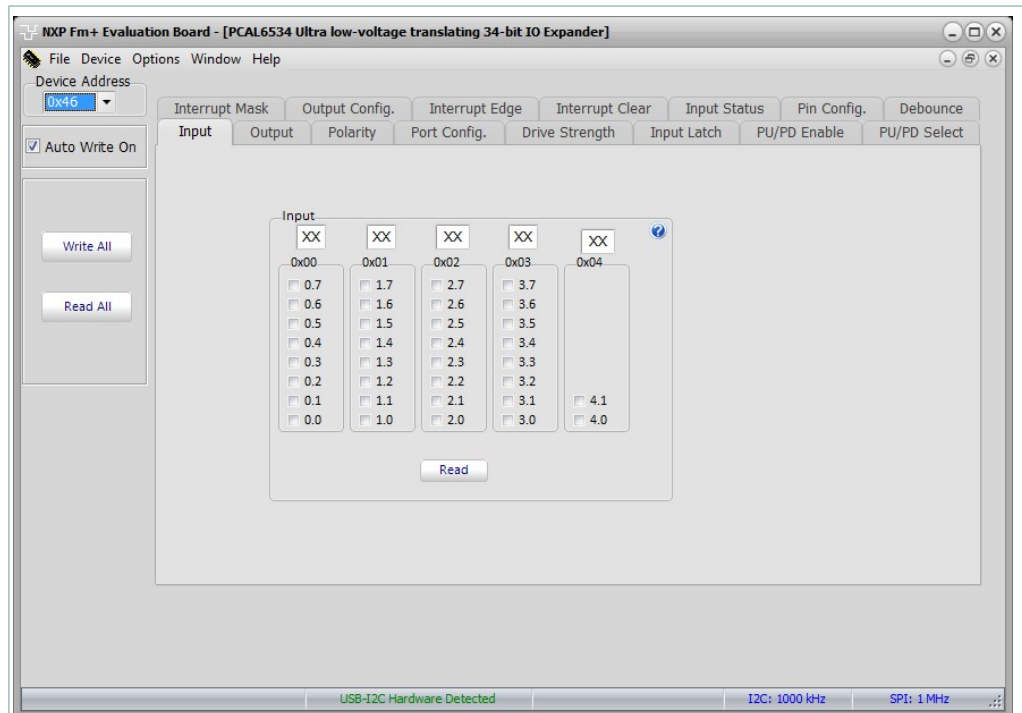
NXP Fm+ Evaluation Board - [PCAL6534 Ultra low-voltage translating 34-bit IO Expander]

File Device Options Window Help

Device Address
0x46

Auto Write On

Write All

Read All

Interrupt Mask | Output Config. | Interrupt Edge | Interrupt Clear | Input Status | Pin Config. | Debounce

Input | Output | Polarity | Port Config. | Drive Strength | Input Latch | PU/PD Enable | PU/PD Select

Input

XX XX XX XX XX

0x00 0x01 0x02 0x03 0x04

0.7 1.7 2.7 3.7
0.6 1.6 2.6 3.6
0.5 1.5 2.5 3.5
0.4 1.4 2.4 3.4
0.3 1.3 2.3 3.3
0.2 1.2 2.2 3.2
0.1 1.1 2.1 3.1 4.1
0.0 1.0 2.0 3.0 4.0

Read

USB-I2C Hardware Detected | I2C: 1000 kHz | SPI: 1 MHz